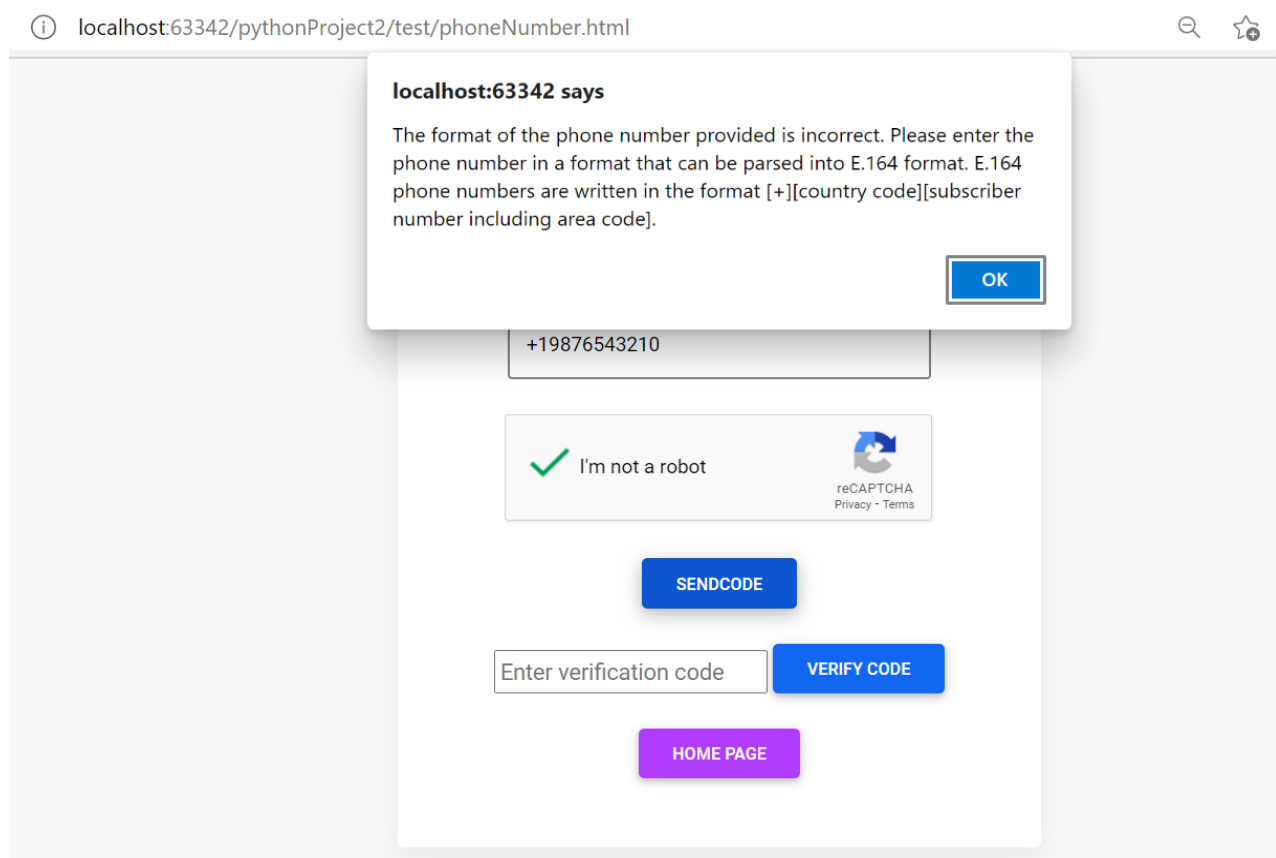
localhost:63342/pythonProject2/test/phoneNumber.html

localhost:63342 says

The format of the phone number provided is incorrect. Please enter the phone number in a format that can be parsed into E.164 format. E.164 phone numbers are written in the format [+][country code][subscriber number including area code].

OK

+19876543210

I'm not a robot

reCAPTCHA
Privacy - Terms

SENDCODE

Enter verification code

VERIFY CODE

HOME PAGE